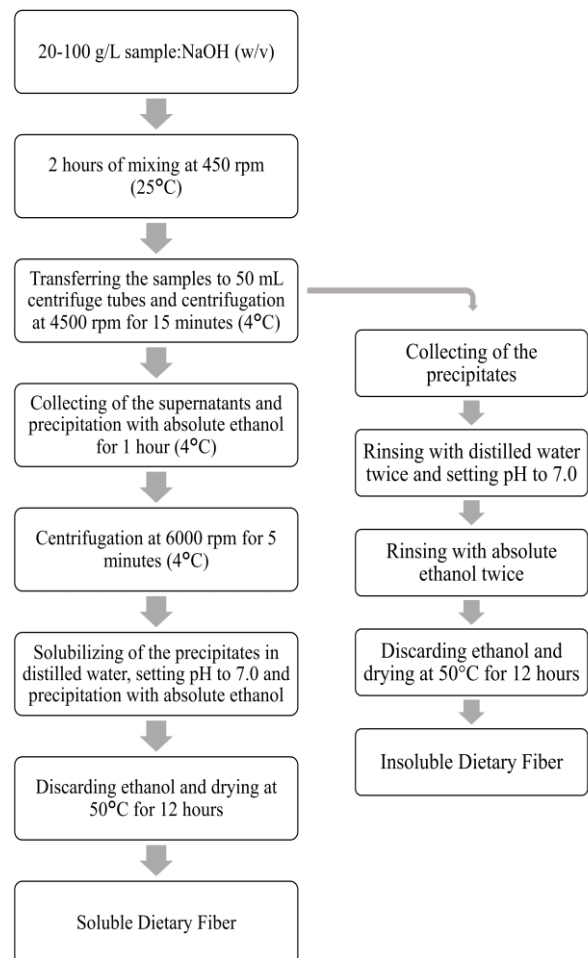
20-100 g/L sample:NaOH (w/v)

2 hours of mixing at 450 rpm (25°C)

Transferring the samples to 50 mL centrifuge tubes and centrifugation at 4500 rpm for 15 minutes (4°C)

Collecting of the supernatants and precipitation with absolute ethanol for 1 hour (4°C)

Centrifugation at 6000 rpm for 5 minutes (4°C)

Solubilizing of the precipitates in distilled water, setting pH to 7.0 and precipitation with absolute ethanol

Discarding ethanol and drying at 50°C for 12 hours

Soluble Dietary Fiber

Collecting of the precipitates

Rinsing with distilled water twice and setting pH to 7.0

Rinsing with absolute ethanol twice

Discarding ethanol and drying at 50°C for 12 hours

Insoluble Dietary Fiber